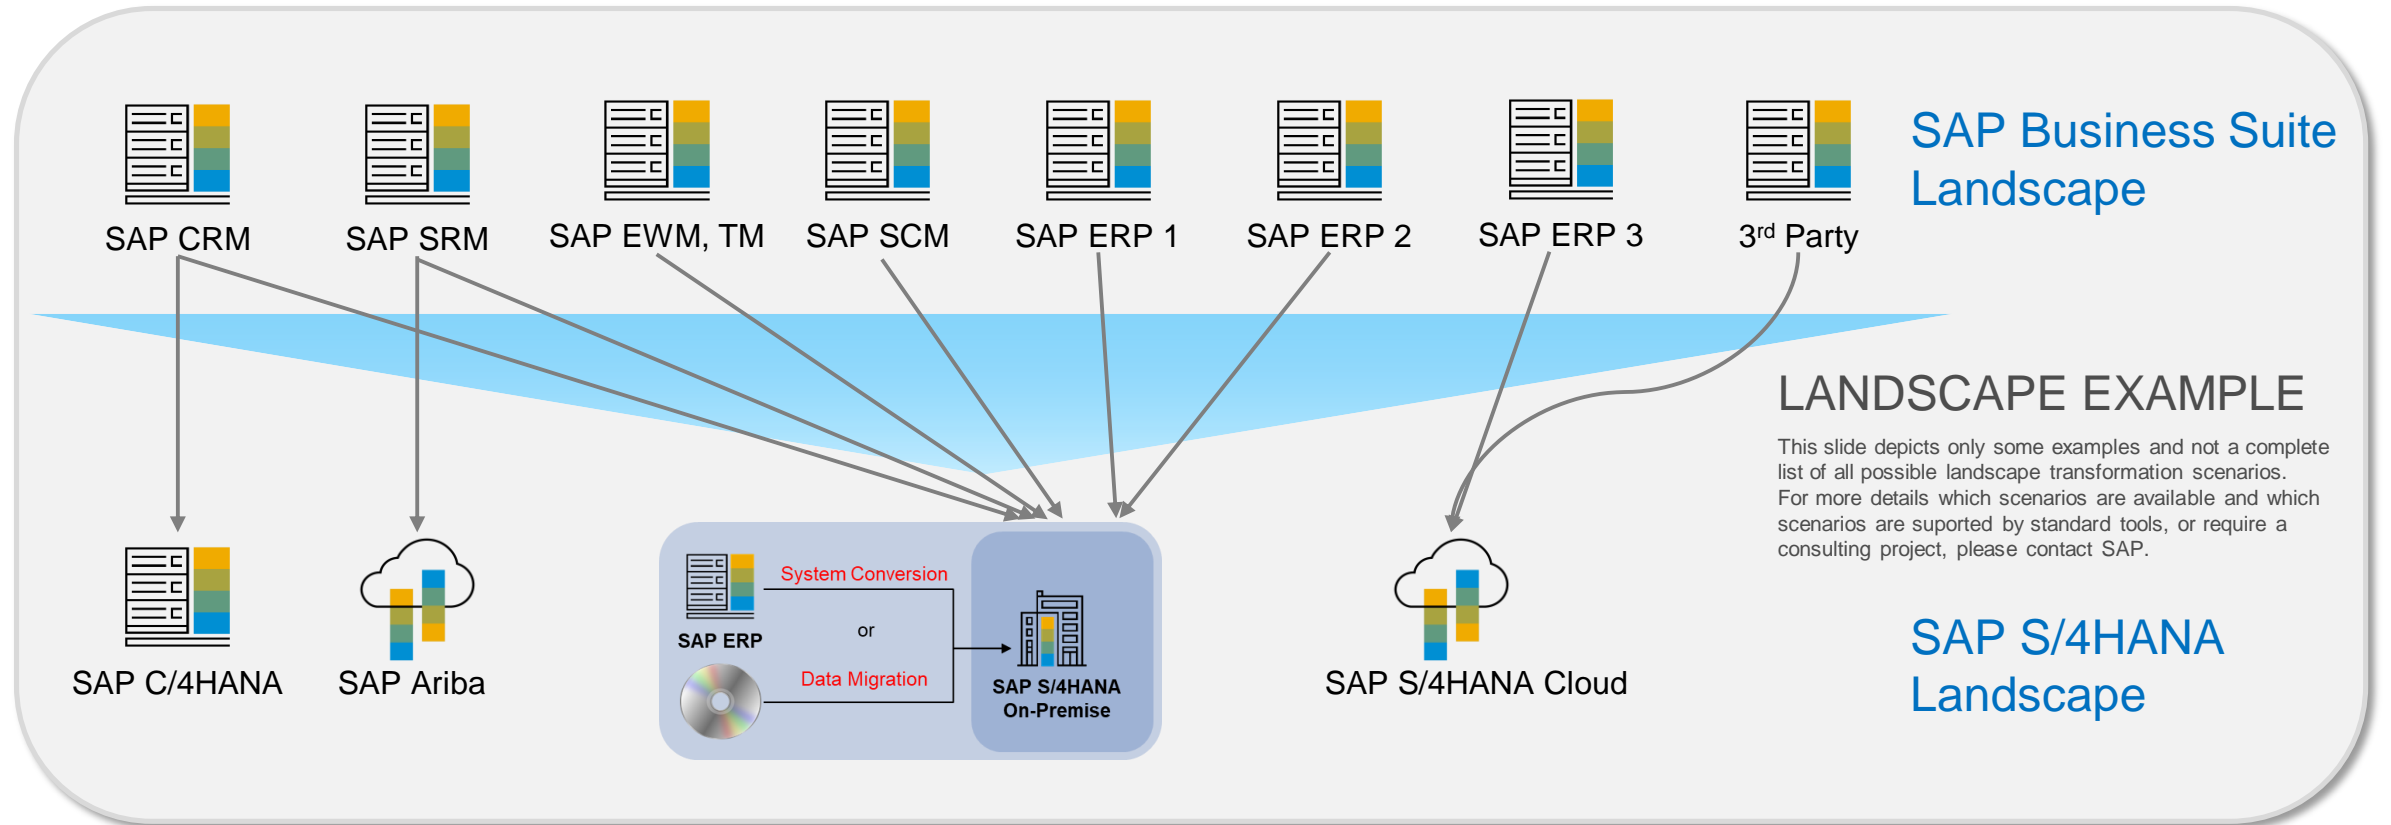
SAP CRM
SAP SRM
SAP EWM, TM
SAP SCM
SAP ERP 1
SAP ERP 2
SAP ERP 3
3$^{rd}$ Party

SAP Business Suite Landscape

LANDSCAPE EXAMPLE

This slide depicts only some examples and not a complete list of all possible landscape transformation scenarios. For more details which scenarios are available and which scenarios are suported by standard tools, or require a consulting project, please contact SAP.

SAP C/4HANA
SAP Ariba

SAP ERP
System Conversion
or
Data Migration
SAP S/4HANA On-Premise

SAP S/4HANA Cloud

SAP S/4HANA Landscape